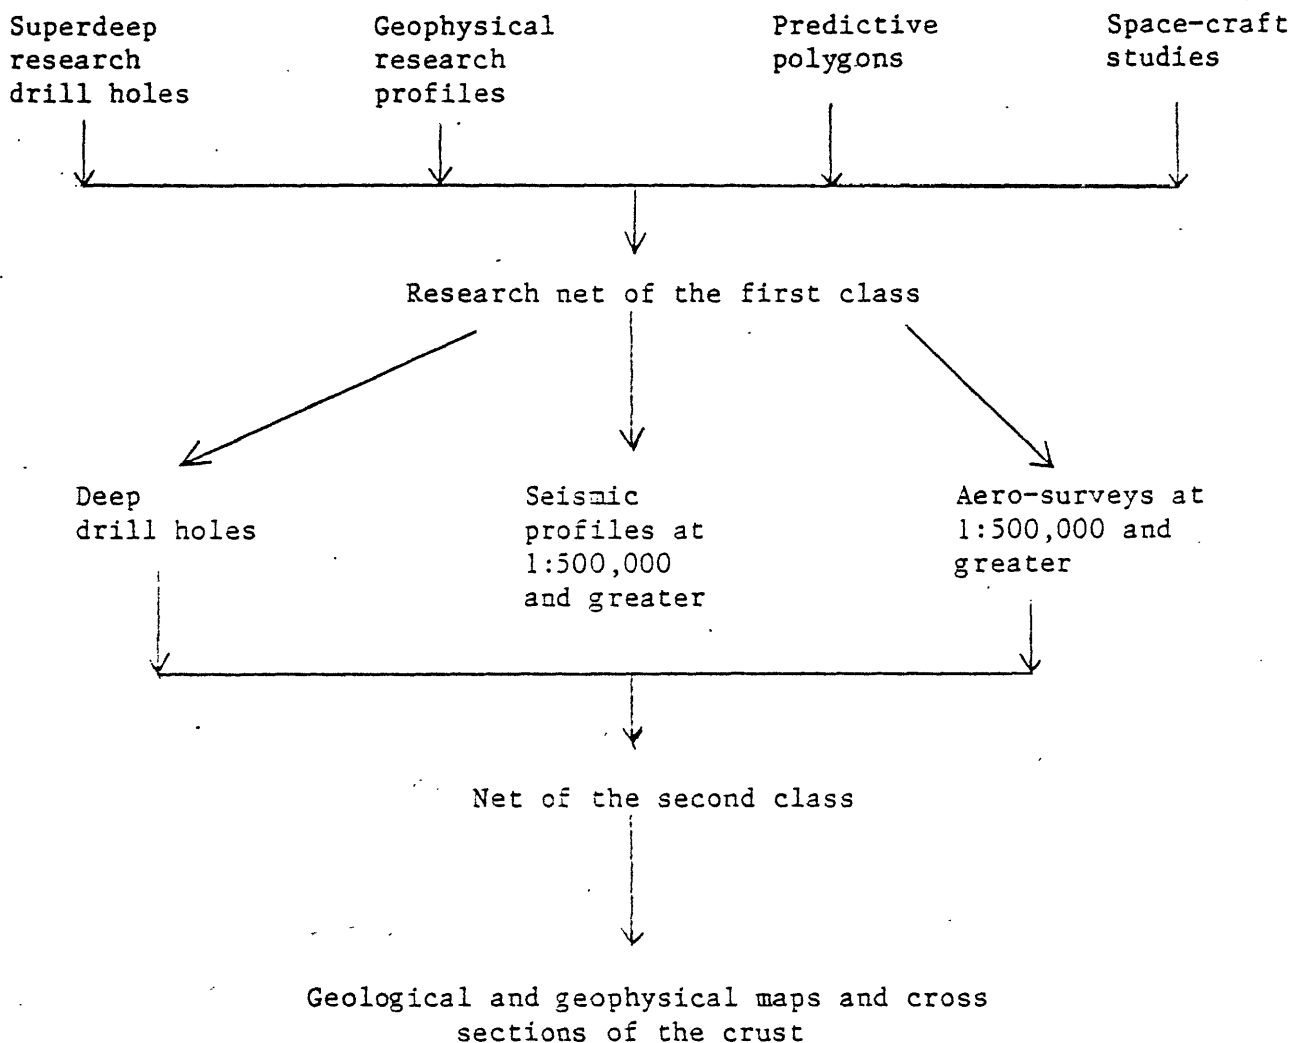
Superdeep research drill holes

Geophysical research profiles

Predictive polygons

Space-craft studies

Research net of the first class

Deep drill holes

Seismic profiles at 1:500,000 and greater

Aero-surveys at 1:500,000 and greater

Net of the second class

Geological and geophysical maps and cross sections of the crust